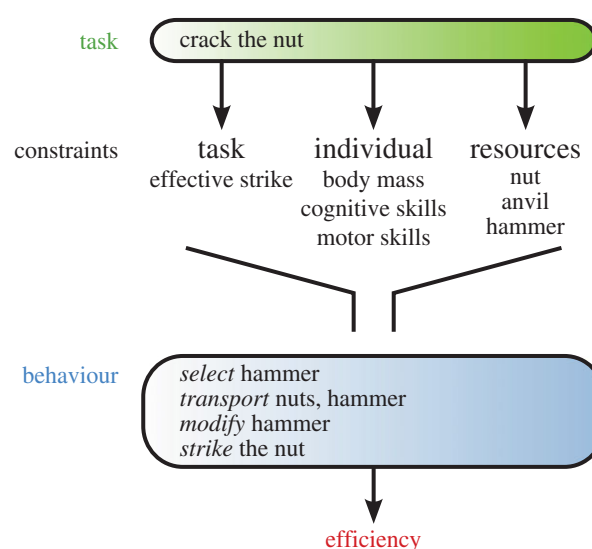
task
crack the nut

constraints
task
effective strike

individual
body mass
cognitive skills
motor skills

resources
nut
anvil
hammer

behaviour
*select* hammer
*transport* nuts, hammer
*modify* hammer
*strike* the nut

efficiency